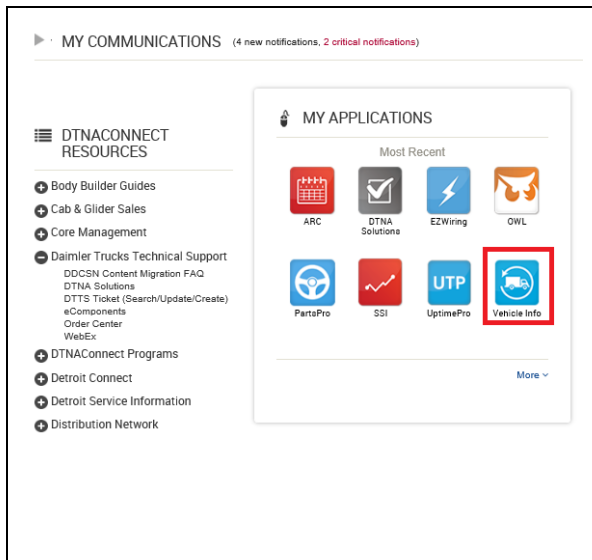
MY COMMUNICATIONS (4 new notifications, 2 critical notifications)

DTNACONNECT RESOURCES

Body Builder Guides
Cab & Glider Sales
Core Management
Daimler Trucks Technical Support
DDCSN Content Migration FAQ
DTNA Solutions
DTTS Ticket (Search/Update/Create)
eComponents
Order Center
WebEx
DTNAConnect Programs
Detroit Connect
Detroit Service Information
Distribution Network

MY APPLICATIONS

Most Recent

ARC
DTNA Solutions
EZWiring
OWL
UTP
PartsPro
SSI
UptimePro
Vehicle Info

More